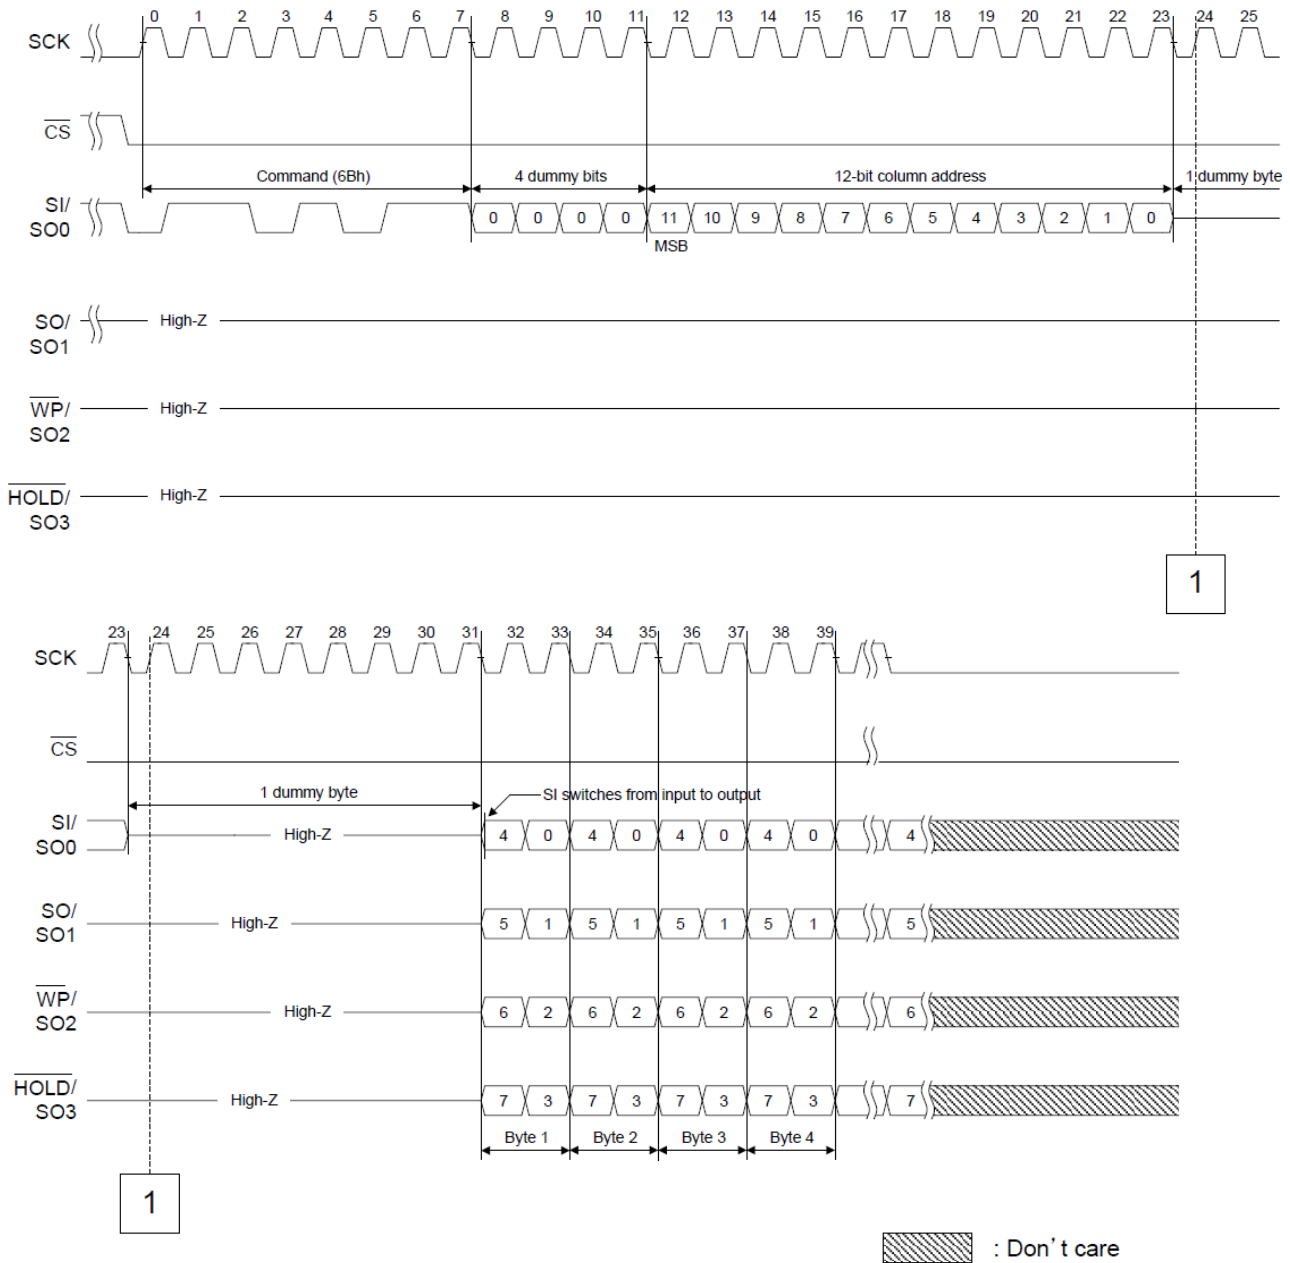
SCK
0 1 2 3 4 5 6 7 8 9 10 11 12 13 14 15 16 17 18 19 20 21 22 23 24 25

$\overline{CS}$

Command (6Bh)
4 dummy bits
12-bit column address
1 dummy byte

SI/
SO0
0 0 0 0 11 10 9 8 7 6 5 4 3 2 1 0
MSB

SO/
SO1
High-Z

$\overline{WP}$/
SO2
High-Z

$\overline{HOLD}$/
SO3
High-Z

1

SCK
23 24 25 26 27 28 29 30 31 32 33 34 35 36 37 38 39

$\overline{CS}$

1 dummy byte
SI switches from input to output

SI/
SO0
High-Z
4 0 4 0 4 0 4 0 4

SO/
SO1
High-Z
5 1 5 1 5 1 5 1 5

$\overline{WP}$/
SO2
High-Z
6 2 6 2 6 2 6 2 6

$\overline{HOLD}$/
SO3
High-Z
7 3 7 3 7 3 7 3 7

Byte 1 Byte 2 Byte 3 Byte 4

1

: Don’t care